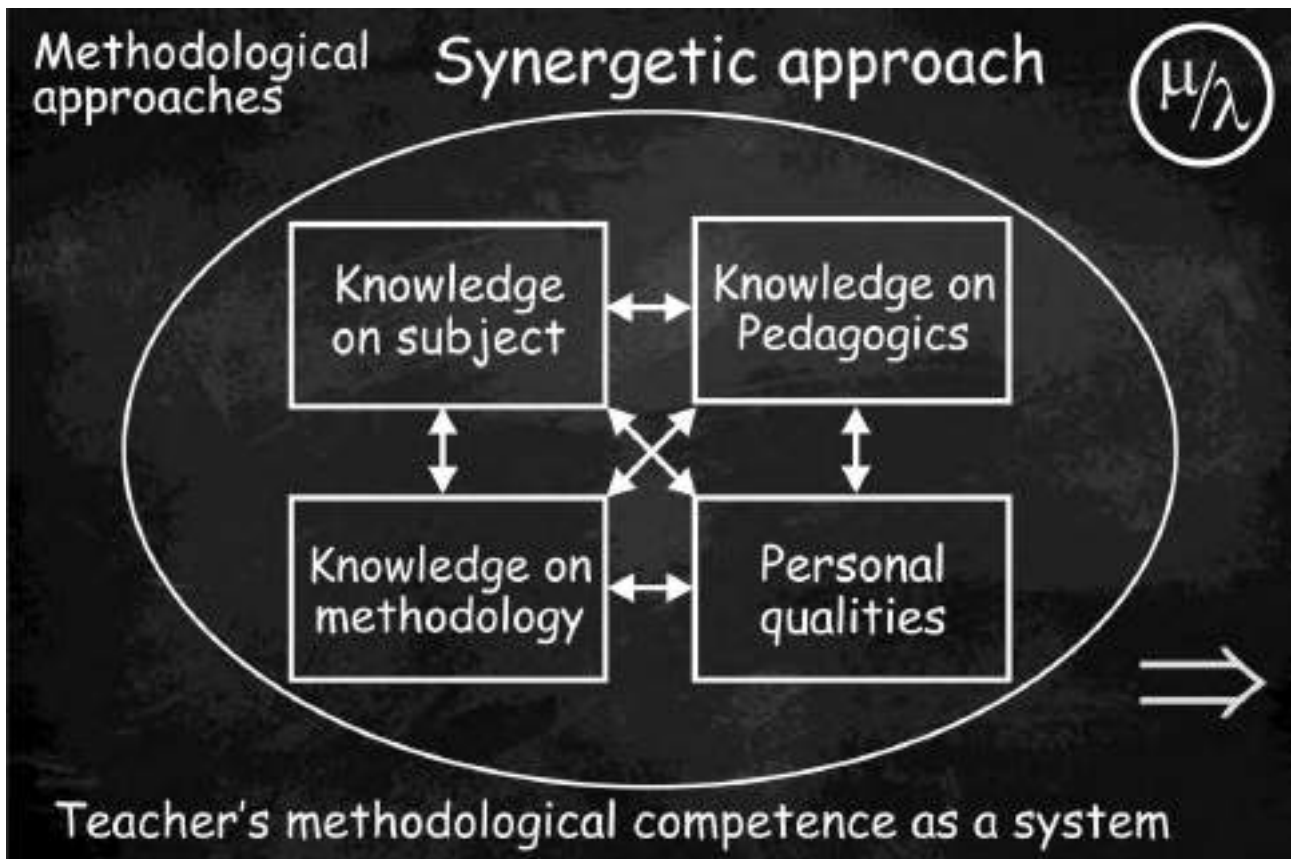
Methodological approaches

Synergetic approach

$\mu/\lambda$

Knowledge on subject

Knowledge on Pedagogics

Knowledge on methodology

Personal qualities

$\Rightarrow$

Teacher's methodological competence as a system